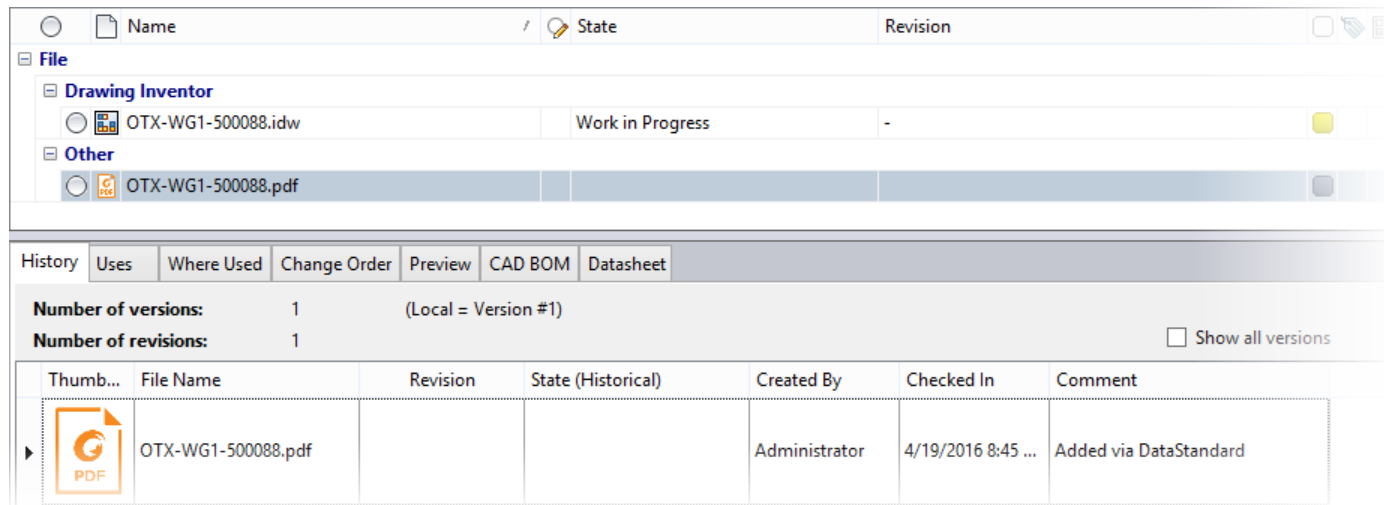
| Name | State | Revision |
|---|---|---|
| File | | |
| Drawing Inventor | | |
| OTX-WG1-500088.idw | Work in Progress | - |
| Other | | |
| OTX-WG1-500088.pdf | | |

History Uses Where Used Change Order Preview CAD BOM Datasheet

Number of versions: 1 (Local = Version #1)

Number of revisions: 1

Show all versions

| Thumb... | File Name | Revision | State (Historical) | Created By | Checked In | Comment |
|---|---|---|---|---|---|---|
| PDF | OTX-WG1-500088.pdf | | | Administrator | 4/19/2016 8:45 ... | Added via DataStandard |